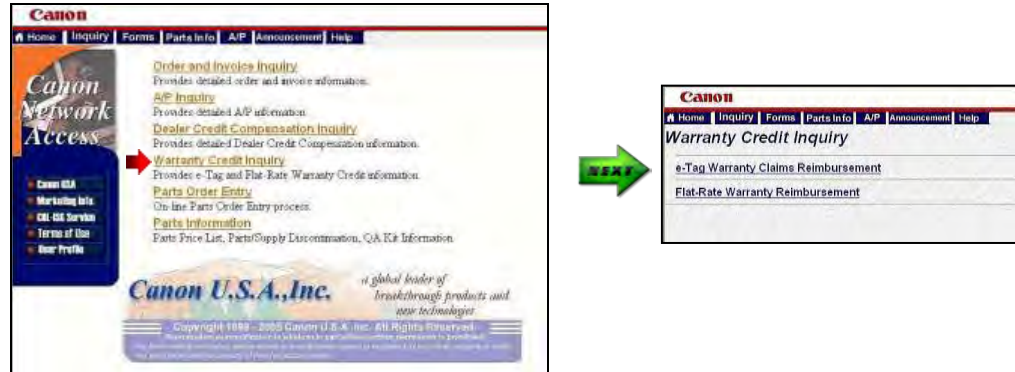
Canon

Home | Inquiry | Forms | Parts Info | A/P | Announcement | Help

Canon Network Access

Canon USA
Marketing Info
CNL-ESC Service
Terms of Use
User Profile

Order and Invoice Inquiry
Provides detailed order and invoice information.

A/P Inquiry
Provides detailed A/P information.

Dealer Credit Compensation Inquiry
Provides detailed Dealer Credit Compensation information.

Warranty Credit Inquiry
Provides e-Tag and Flat-Rate Warranty Credit information.

Parts Order Entry
On-line Parts Order Entry process.

Parts Information
Parts Price List, Parts/Supply Discontinuation, QA Kit Information

Canon U.S.A.,Inc.

a global leader of breakthrough products and new technologies

Copyright 1999 - 2005 Canon U.S.A., Inc. All Rights Reserved.

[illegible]

NEXT

Canon

Home | Inquiry | Forms | Parts Info | A/P | Announcement | Help

Warranty Credit Inquiry

e-Tag Warranty Claims Reimbursement

Flat-Rate Warranty Reimbursement